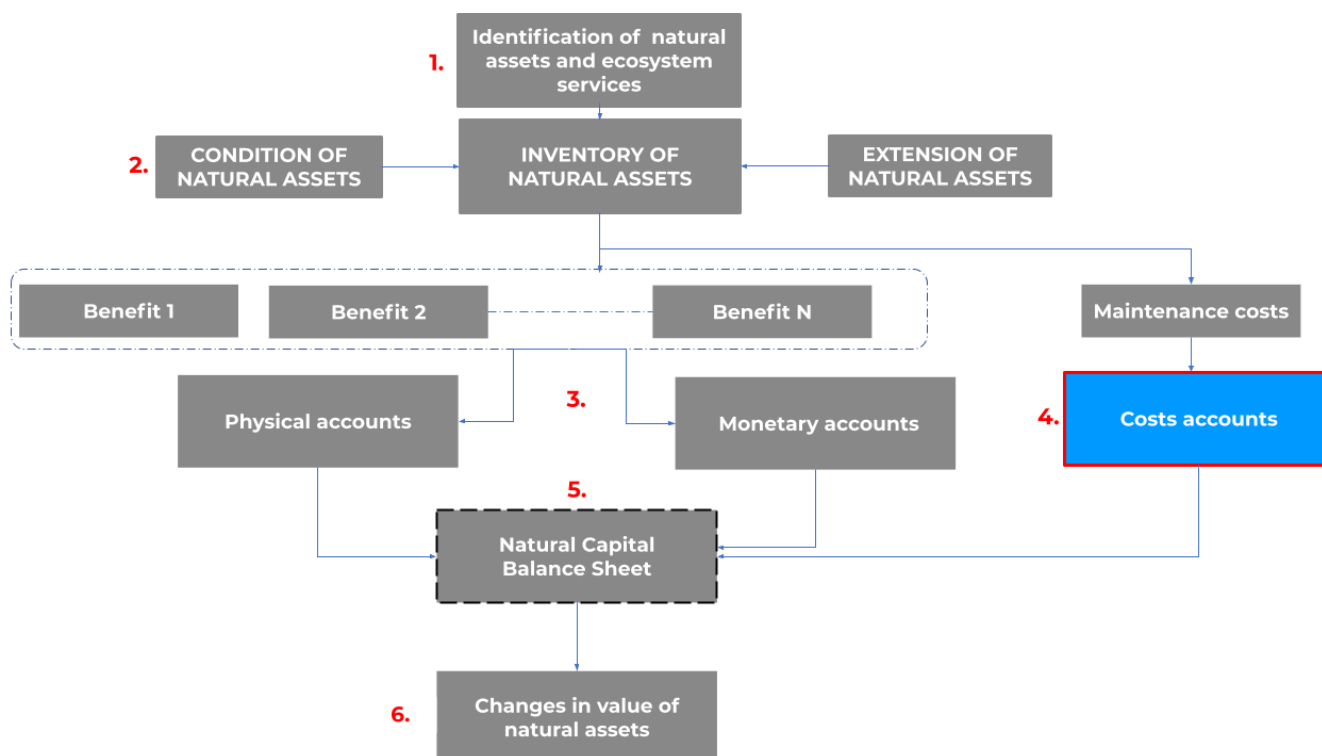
1. Identification of natural assets and ecosystem services

2. CONDITION OF NATURAL ASSETS

INVENTORY OF NATURAL ASSETS

EXTENSION OF NATURAL ASSETS

Benefit 1

Benefit 2

Benefit N

Maintenance costs

Physical accounts

3.

Monetary accounts

4. Costs accounts

5.

Natural Capital Balance Sheet

6. Changes in value of natural assets